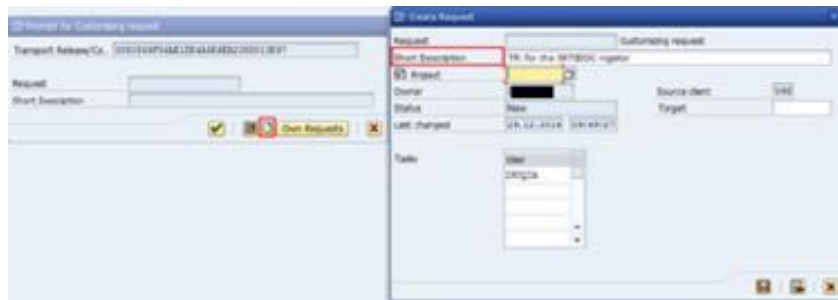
Prompt for Customizing request

Transport Release/Co. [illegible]

Request

Short Description

Own Requests

Create Request

Request

Customizing request

Short Description

TR for the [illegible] ngator

Project

Owner

Source client

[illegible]

Status

New

Target

Last changed

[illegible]

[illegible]

Tasks

User

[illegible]